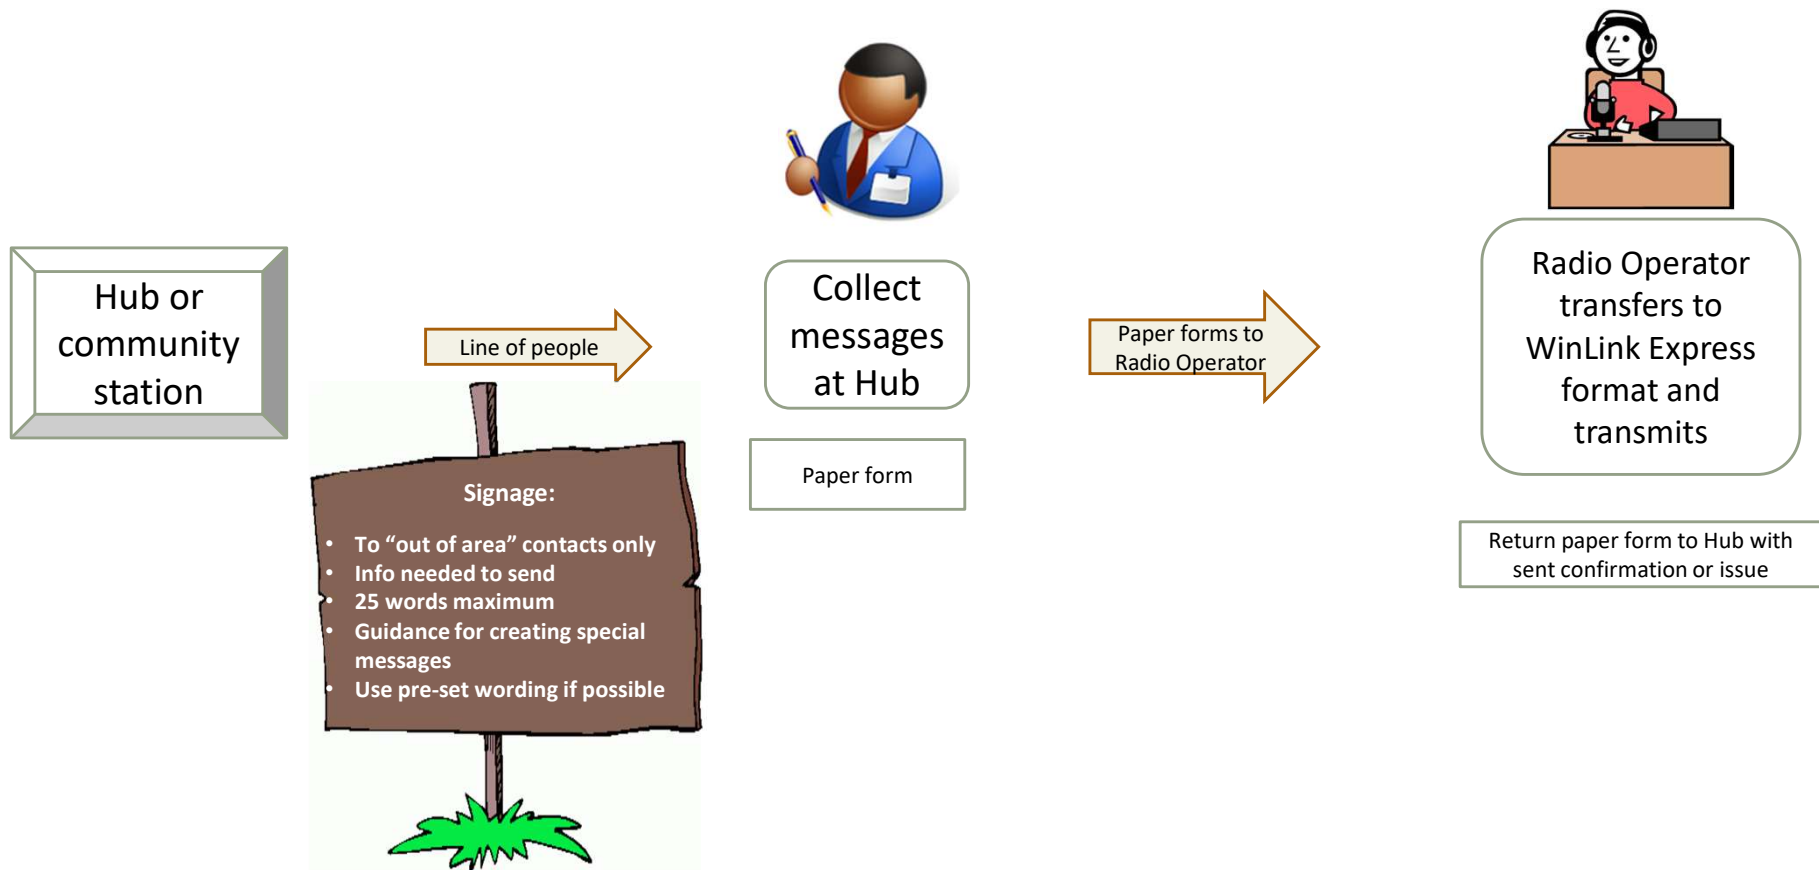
Hub or community station

Line of people

Signage:

- To “out of area” contacts only
- Info needed to send
- 25 words maximum
- Guidance for creating special messages
- Use pre-set wording if possible

Collect messages at Hub

Paper form

Paper forms to Radio Operator

Radio Operator transfers to WinLink Express format and transmits

Return paper form to Hub with sent confirmation or issue